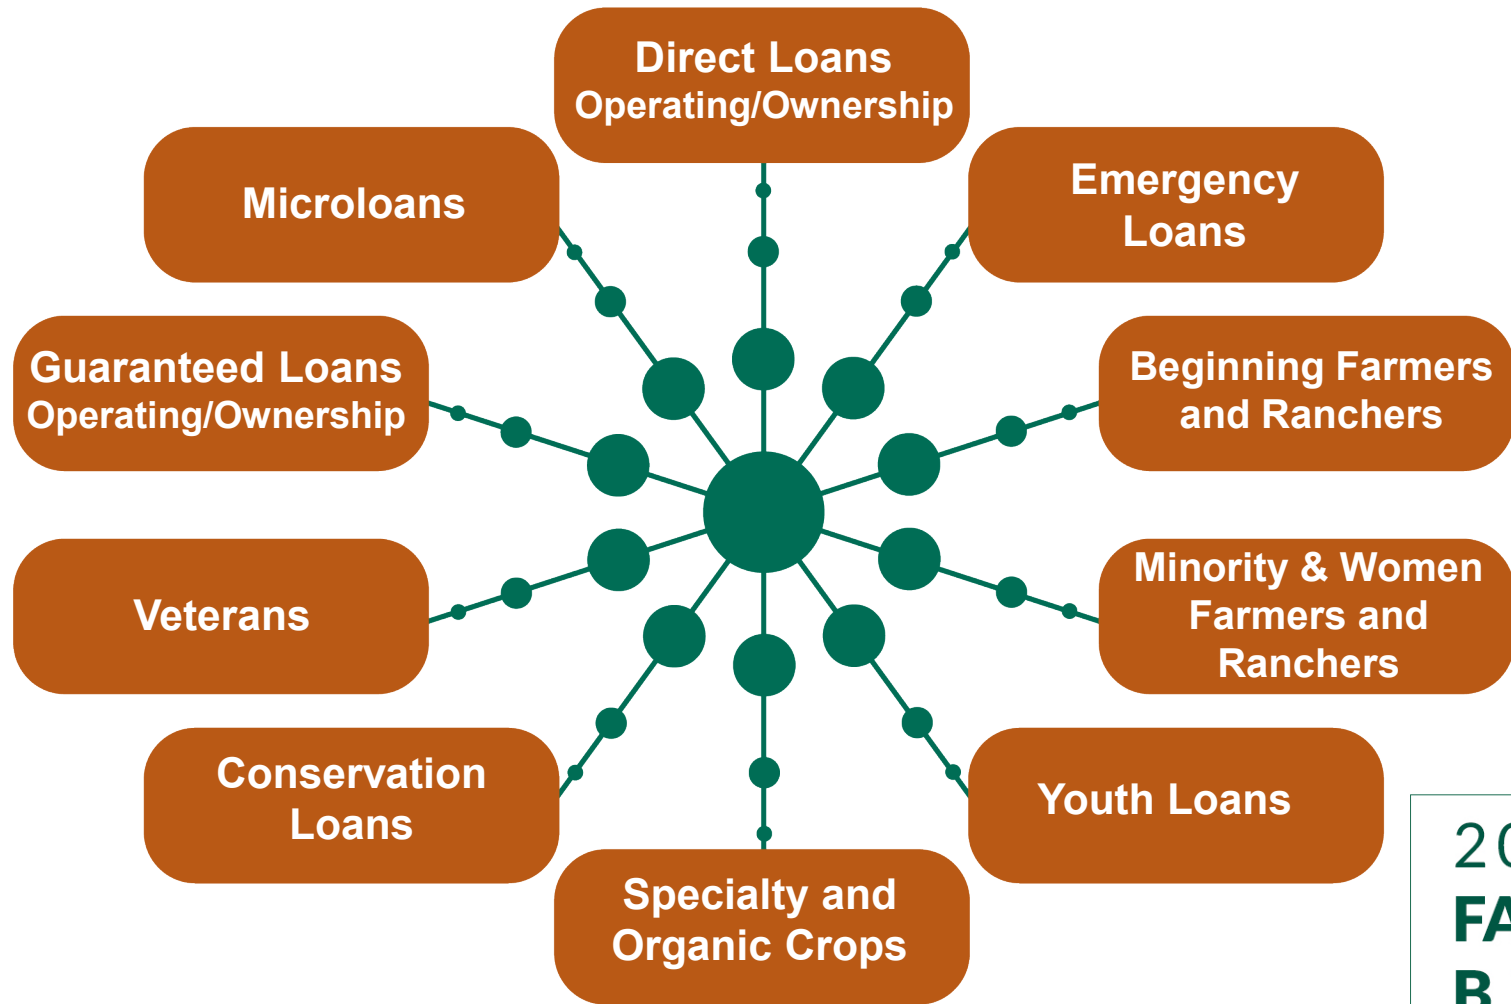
Direct Loans
Operating/Ownership

Microloans

Emergency Loans

Guaranteed Loans
Operating/Ownership

Beginning Farmers and Ranchers

Veterans

Minority & Women Farmers and Ranchers

Conservation Loans

Youth Loans

Specialty and Organic Crops

2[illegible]
FA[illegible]
B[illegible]